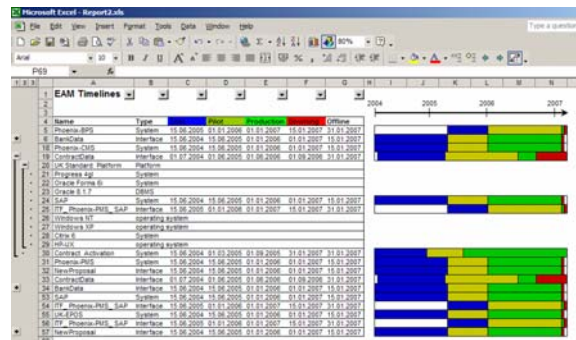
Microsoft Excel - Report2.xls

File Edit View Insert Format Tools Data Window Help

Type a question

80%

Arial 10 B I U

P69 fx

1 2 3

A B C D E F G H I J K L M

EAM Timelines

2004 2005 2006 2007

| | Name | Type | | Pilot | Production | Sunsetting | Offline |
|---|---|---|---|---|---|---|---|
| 4 | Name | Type | | Pilot | Production | Sunsetting | Offline |
| 5 | Phoenix-BPS | System | 15.06.2005 | 01.01.2006 | 01.01.2006 | 15.01.2007 | 31.01.2007 |
| 6 | BaniData | Interface | 15.07.2004 | 15.06.2005 | 01.01.2006 | 01.01.2007 | 15.01.2007 |
| 18 | Phoenix-CMS | System | 15.06.2004 | 15.06.2005 | 01.01.2006 | 15.01.2007 | 31.01.2007 |
| 19 | ContractData | Interface | 01.07.2004 | 01.06.2005 | 01.06.2006 | 01.09.2006 | 31.01.2007 |
| 20 | UK Standard Platform | Platform | | | | | |
| 21 | Progress 4gl | System | | | | | |
| 22 | Oracle Forms 6i | System | | | | | |
| 23 | Oracle 8.1.7 | DBMS | | | | | |
| 24 | SAP | System | 15.06.2004 | 15.06.2005 | 01.01.2006 | 15.01.2007 | 31.01.2007 |
| 25 | ITF_Phoenix-PMS_SAP | Interface | 15.06.2005 | 01.01.2006 | 01.01.2006 | 15.01.2007 | 31.01.2007 |
| 26 | Windows NT | operating system | | | | | |
| 27 | Windows XP | operating system | | | | | |
| 28 | Citrix 6 | System | | | | | |
| 29 | HP-UX | operating system | | | | | |
| 30 | Contract Activation | System | 15.06.2004 | 01.03.2005 | 01.09.2005 | 31.01.2007 | 31.01.2007 |
| 31 | Phoenix-PMS | System | 15.06.2004 | 15.06.2005 | 01.01.2006 | 01.01.2007 | 15.01.2007 |
| 32 | NewProposal | Interface | 15.06.2004 | 15.06.2005 | 01.01.2006 | 01.01.2007 | 15.01.2007 |
| 33 | ContractData | Interface | 01.07.2004 | 01.06.2005 | 01.06.2006 | 01.09.2006 | 31.01.2007 |
| 34 | BaniData | Interface | 15.07.2004 | 15.06.2005 | 01.01.2006 | 01.01.2007 | 15.01.2007 |
| 35 | SAP | System | 15.06.2004 | 15.06.2005 | 01.01.2006 | 15.01.2007 | 31.01.2007 |
| 54 | ITF_Phoenix-PMS_SAP | Interface | 15.06.2005 | 01.01.2006 | 01.01.2006 | 15.01.2007 | 31.01.2007 |
| 55 | UK-EPOS | System | 15.06.2004 | 15.06.2005 | 01.01.2006 | 15.01.2007 | 31.01.2007 |
| 56 | ITF_Phoenix-PMS_SAP | Interface | 15.06.2005 | 01.01.2006 | 01.01.2006 | 15.01.2007 | 31.01.2007 |
| 57 | NewProposal | Interface | 15.06.2004 | 15.06.2005 | 01.01.2006 | 01.01.2007 | 15.01.2007 |